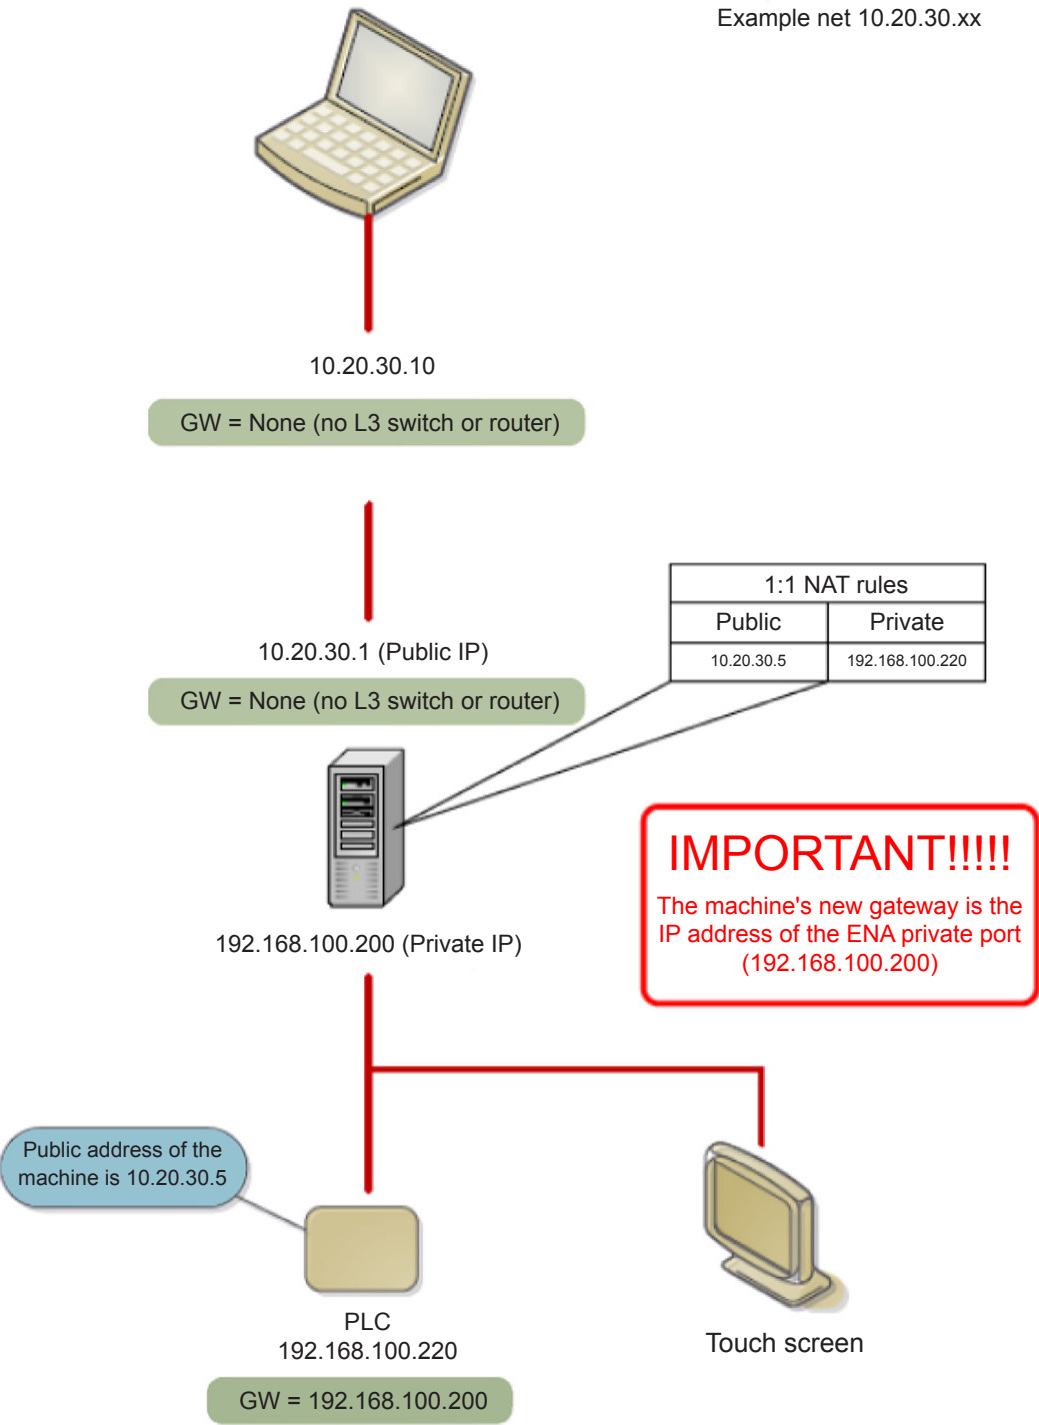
Example net 10.20.30.xx

10.20.30.10

GW = None (no L3 switch or router)

10.20.30.1 (Public IP)

GW = None (no L3 switch or router)

| 1:1 NAT rules | |
|---|---|
| Public | Private |
| 10.20.30.5 | 192.168.100.220 |

IMPORTANT!!!!!
The machine's new gateway is the IP address of the ENA private port (192.168.100.200)

192.168.100.200 (Private IP)

Public address of the machine is 10.20.30.5

PLC
192.168.100.220

GW = 192.168.100.200

Touch screen